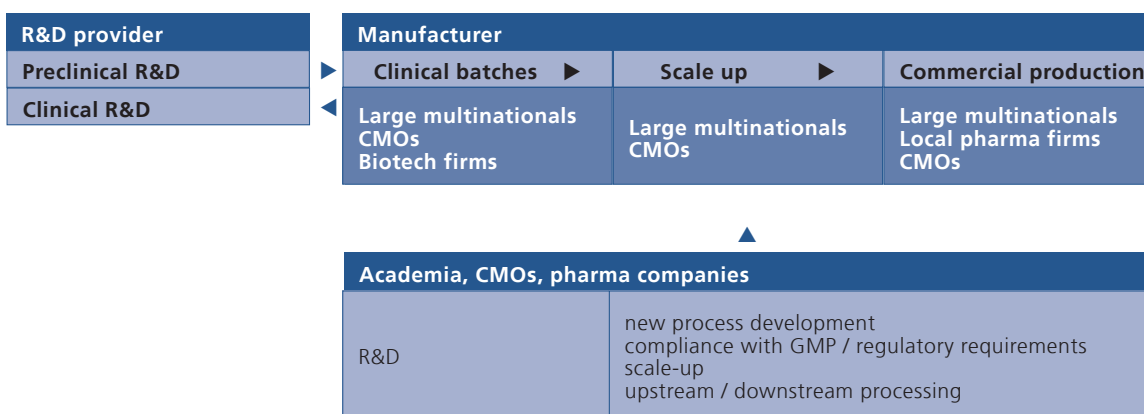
R&D provider

Preclinical R&D

Clinical R&D

Manufacturer

| Clinical batches | Scale up | Commercial production |
|---|---|---|
| Large multinationals<br>CMOs<br>Biotech firms | Large multinationals<br>CMOs | Large multinationals<br>Local pharma firms<br>CMOs |

Academia, CMOs, pharma companies

| R&D | new process development<br>compliance with GMP / regulatory requirements<br>scale-up<br>upstream / downstream processing |
|---|---|